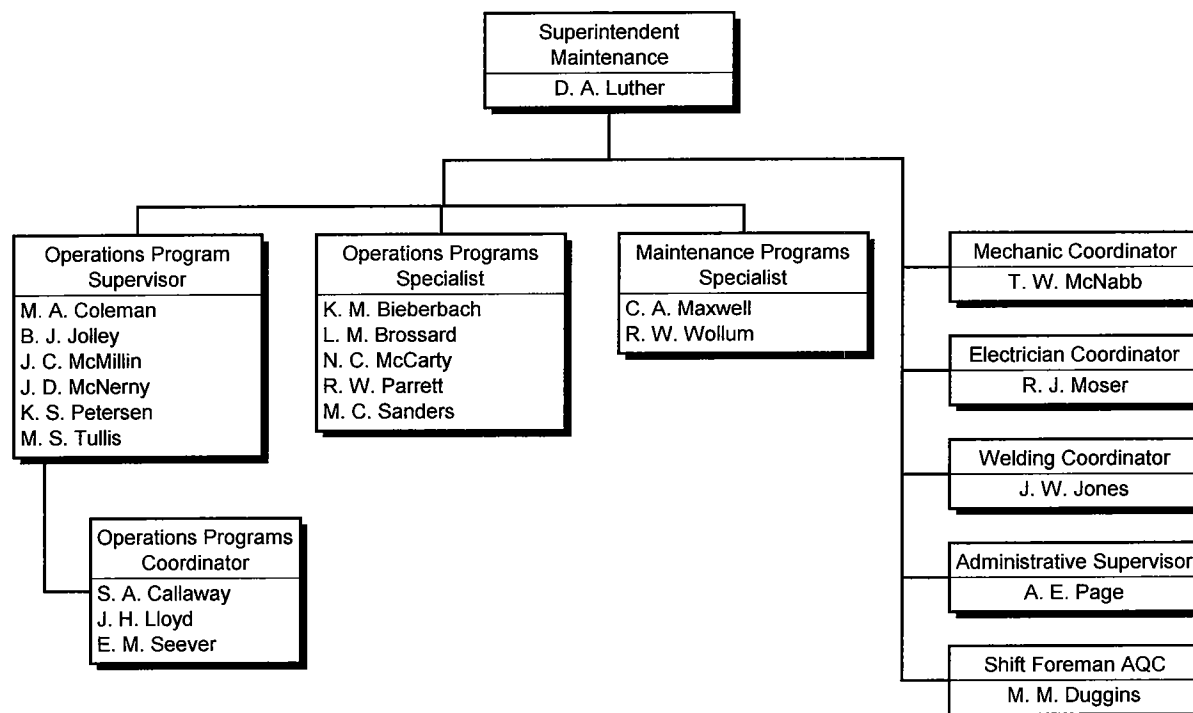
Superintendent Maintenance
D. A. Luther

Operations Program Supervisor
M. A. Coleman
B. J. Jolley
J. C. McMillin
J. D. McNerny
K. S. Petersen
M. S. Tullis

Operations Programs Specialist
K. M. Bieberbach
L. M. Brossard
N. C. McCarty
R. W. Parrett
M. C. Sanders

Maintenance Programs Specialist
C. A. Maxwell
R. W. Wollum

Mechanic Coordinator
T. W. McNabb

Electrician Coordinator
R. J. Moser

Welding Coordinator
J. W. Jones

Administrative Supervisor
A. E. Page

Shift Foreman AQC
M. M. Duggins

Operations Programs Coordinator
S. A. Callaway
J. H. Lloyd
E. M. Seever